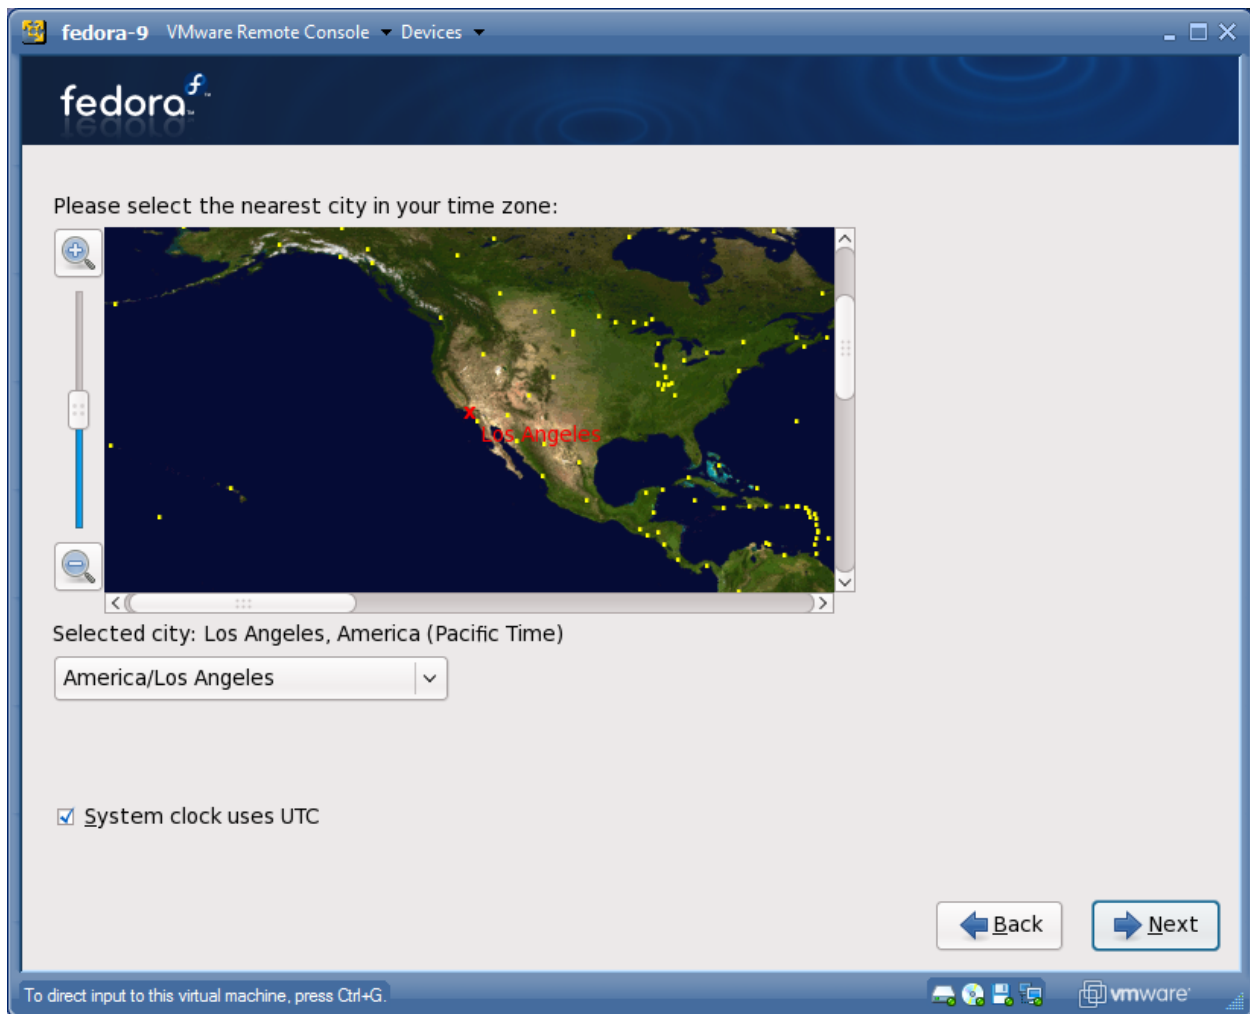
fedora-9 VMware Remote Console Devices

fedora

Please select the nearest city in your time zone:

Los Angeles

Selected city: Los Angeles, America (Pacific Time)

America/Los Angeles

System clock uses UTC

Back

Next

To direct input to this virtual machine, press Ctrl+G.

vmware